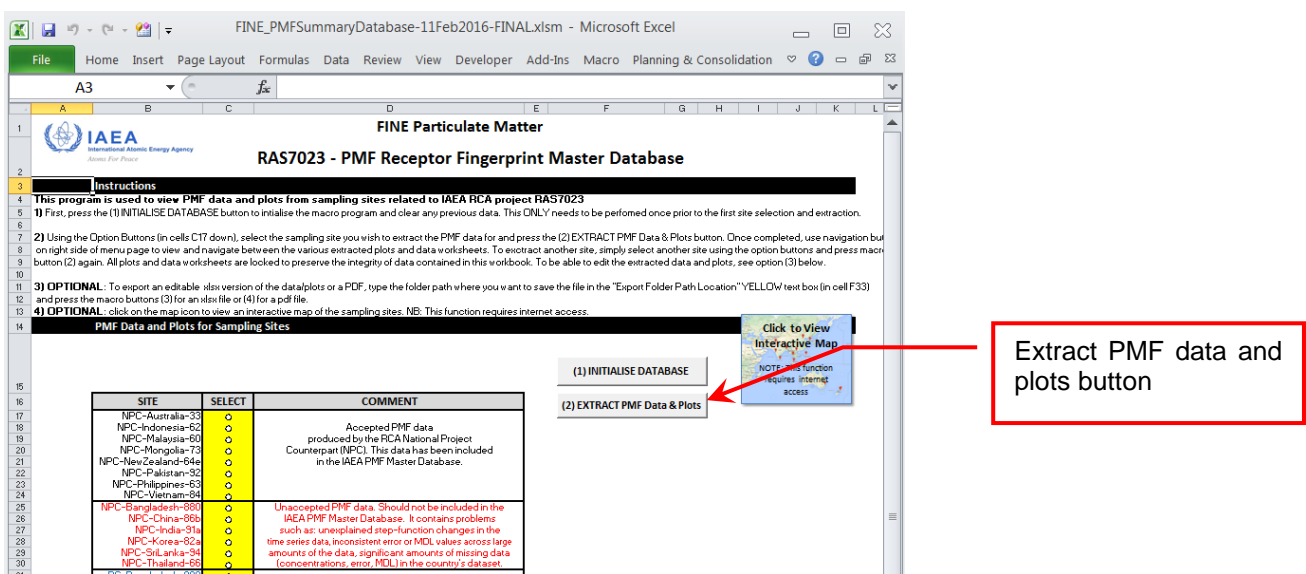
FINE_PMFSummaryDatabase-11Feb2016-FINAL.xlsm - Microsoft Excel

File Home Insert Page Layout Formulas Data Review View Developer Add-Ins Macro Planning & Consolidation

A3 $f_x$

A B C D E F G H I J K L

IAEA International Atomic Energy Agency Atoms For Peace

FINE Particulate Matter

RAS7023 - PMF Receptor Fingerprint Master Database

Instructions

This program is used to view PMF data and plots from sampling sites related to IAEA RCA project RAS7023

1) First, press the (1) INITIALISE DATABASE button to initialise the macro program and clear any previous data. This ONLY needs to be perfomed once prior to the first site selection and extraction.

2) Using the Option Buttons (in cells C17 down), select the sampling site you wish to extract the PMF data for and press the (2) EXTRACT PMF Data & Plots button. Once completed, use navigation but on right side of menu page to view and navigate between the various extracted plots and data worksheets. To exctract another site, simply select another site using the option buttons and press macr button (2) again. All plots and data worksheets are locked to preserve the integrity of data contained in this workbook. To be able to edit the extracted data and plots, see option (3) below.

3) OPTIONAL: To export an editable .xlsx version of the data/plots or a PDF, type the folder path where you want to save the file in the "Export Folder Path Location" YELLOW text box (in cell F33) and press the macro buttons (3) for an xlsx file or (4) for a pdf file.

4) OPTIONAL: click on the map icon to view an interactive map of the sampling sites. NB: This function requires internet access.

PMF Data and Plots for Sampling Sites

Click to View Interactive Map
NOTE: This function requires internet access

(1) INITIALISE DATABASE

(2) EXTRACT PMF Data & Plots

Extract PMF data and plots button

| SITE | SELECT | COMMENT |
|---|---|---|
| NPC-Australia-33<br>NPC-Indonesia-62<br>NPC-Malaysia-60<br>NPC-Mongolia-73<br>NPC-NewZealand-64e<br>NPC-Pakistan-92<br>NPC-Philippines-63<br>NPC-Vietnam-84 | | Accepted PMF data produced by the RCA National Project Counterpart (NPC). This data has been included in the IAEA PMF Master Database. |
| NPC-Bangladesh-880<br>NPC-China-86b<br>NPC-India-91a<br>NPC-Korea-82a<br>NPC-SriLanka-94<br>NPC-Thailand-66 | | Unaccepted PMF data. Should not be included in the IAEA PMF Master Database. It contains problems such as: unexplained step-function changes in the time series data, inconsistent error or MDL values across large amounts of the data, significant amounts of missing data (concentrations, error, MDL) in the country's dataset. |